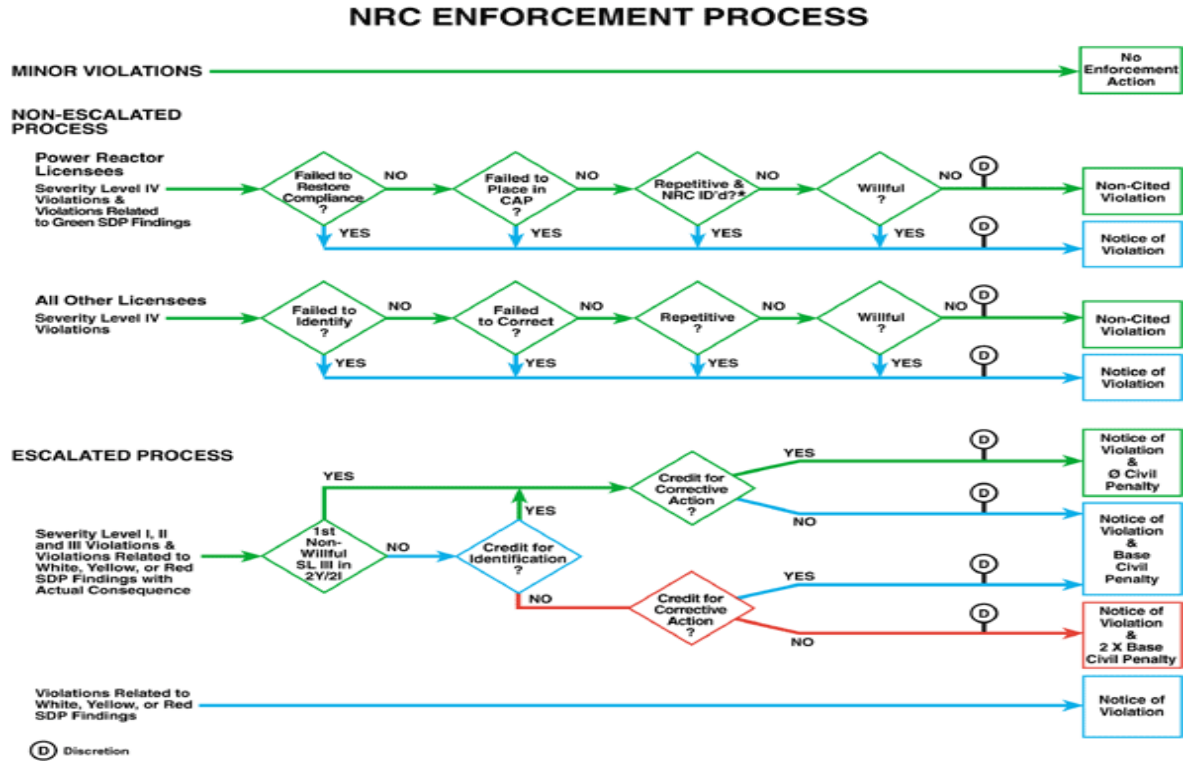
NRC ENFORCEMENT PROCESS

MINOR VIOLATIONS

No Enforcement Action

NON-ESCALATED PROCESS

Power Reactor Licensees

Severity Level IV Violations & Violations Related to Green SDP Findings

Failed to Restore Compliance ?

NO

Failed to Place in CAP ?

NO

Repetitive & NRC ID'd?*

NO

Willful ?

NO

D

Non-Cited Violation

YES

YES

YES

YES

D

Notice of Violation

All Other Licensees

Severity Level IV Violations

Failed to Identify ?

NO

Failed to Correct ?

NO

Repetitive ?

NO

Willful ?

NO

D

Non-Cited Violation

YES

YES

YES

YES

D

Notice of Violation

ESCALATED PROCESS

Severity Level I, II and III Violations & Violations Related to White, Yellow, or Red SDP Findings with Actual Consequence

1st Non-Willful SL III in 2Y/2I

YES

NO

Credit for Identification ?

YES

NO

Credit for Corrective Action ?

YES

NO

D

Notice of Violation & Ø Civil Penalty

D

Notice of Violation & Base Civil Penalty

Credit for Corrective Action ?

YES

NO

D

D

Notice of Violation & 2 X Base Civil Penalty

Violations Related to White, Yellow, or Red SDP Findings

Notice of Violation

D Discretion